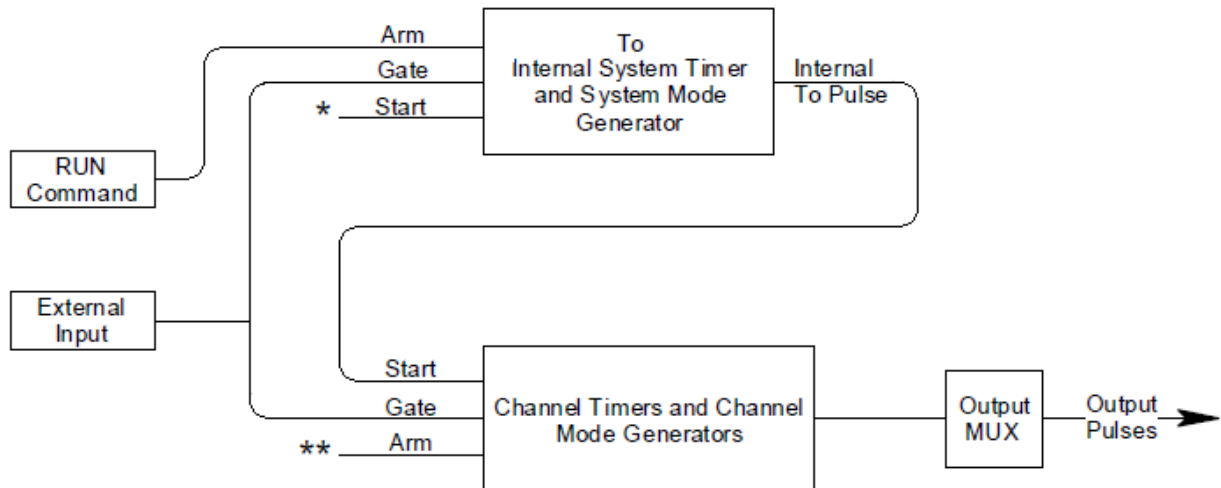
Arm
Gate
\* Start
To Internal System Timer and System Mode Generator
Internal To Pulse
RUN Command
External Input
Start
Gate
\*\* Arm
Channel Timers and Channel Mode Generators
Output MUX
Output Pulses